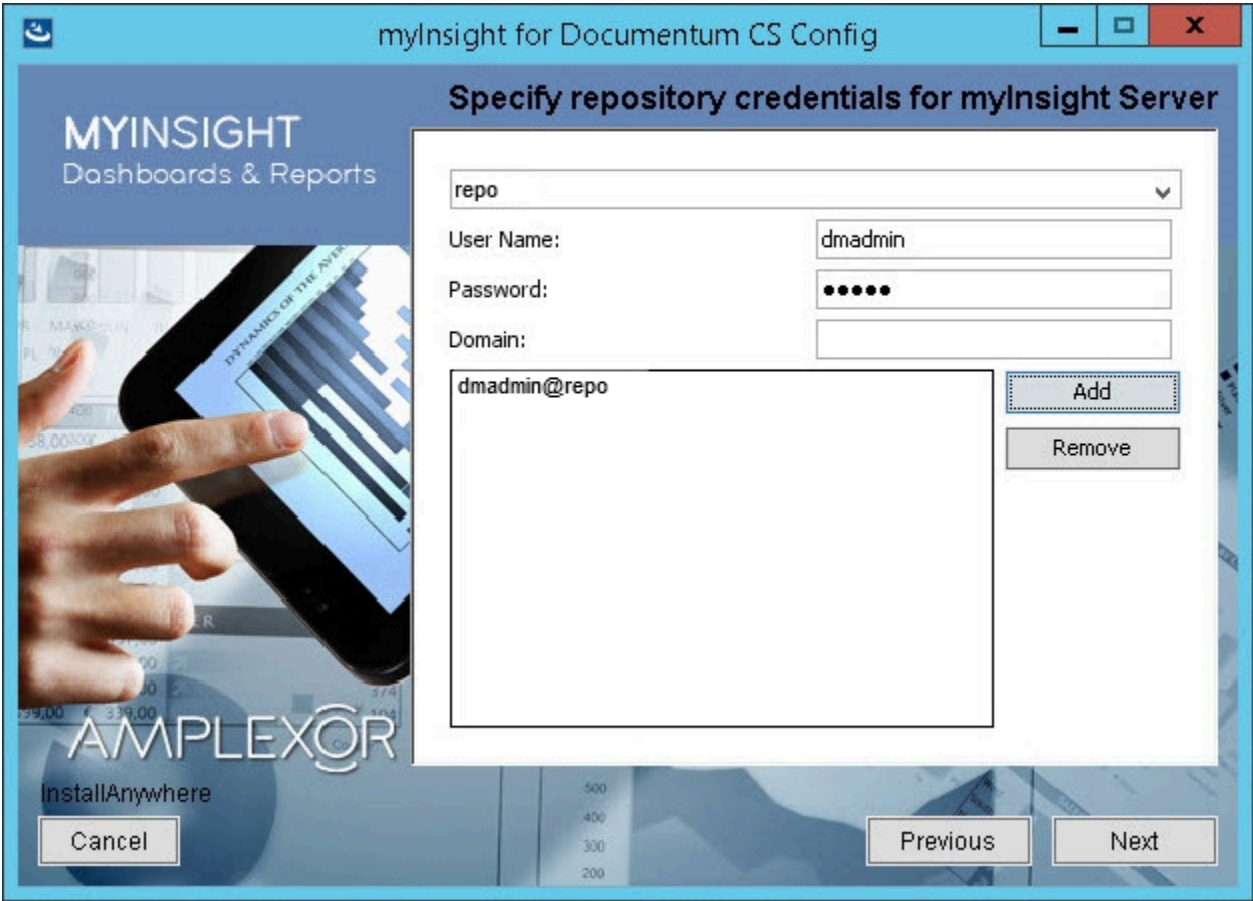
myInsight for Documentum CS Config

Specify repository credentials for myInsight Server

MYINSIGHT
Dashboards & Reports

repo

User Name: dmadmin

Password: •••••

Domain:

dmadmin@repo

Add

Remove

AMPLEXOR

InstallAnywhere

Cancel

Previous

Next